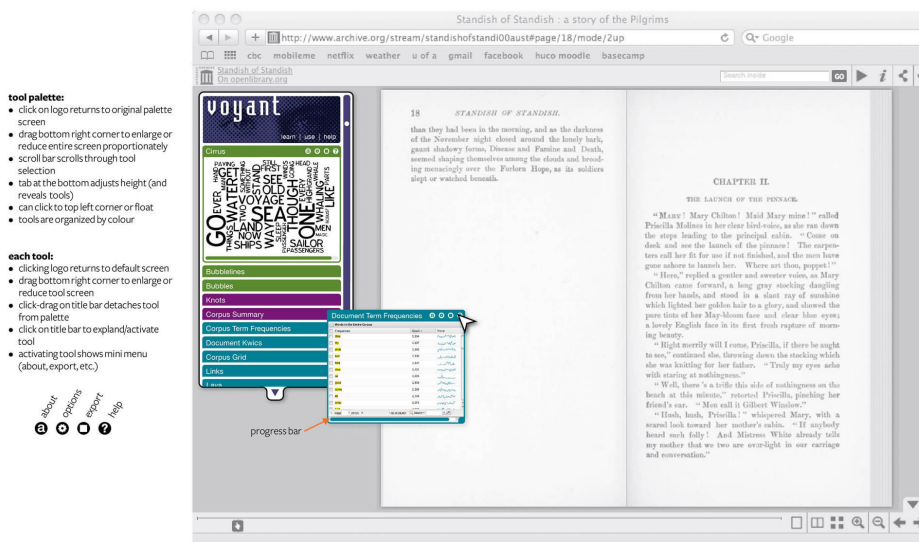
tool palette:
- click on logo returns to original palette screen
- drag bottom right corner to enlarge or reduce entire screen proportionately
- scroll bar scrolls through tool selection
- tab at the bottom adjusts height (and reveals tools)
- can click to top left corner or float
- tools are organized by colour

each tool:
- clicking logo returns to default screen
- drag bottom right corner to enlarge or reduce tool screen
- click-drag on title bar detaches tool from palette
- click on title bar to expland/activate tool
- activating tool shows mini menu (about, export, etc.)

about options export help

Standish of Standish : a story of the Pilgrims

http://www.archive.org/stream/standishofstandi00aust#page/18/mode/2up

Google

cbc mobileme netflix weather u of a gmail facebook huco moodle basecamp

Standish of Standish
On openlibrary.org

Search inside GO

voyant

learn | use | help

Cirrus

GO EVER THINGS SHIPS WATER LAND NOW VOYAGE SEA OLD SEE STAND HOUGH ONE EVERY MEN SAILOR PASSENGERS LIKE

Bubblelines
Bubbles
Knots
Corpus Summary
Corpus Term Frequencies
Document Kwics
Corpus Grid
Links

Document Term Frequencies

progress bar

18 STANDISH OF STANDISH.

than they had been in the morning, and as the darkness of the November night closed around the lonely bark, gaunt shadowy forms, Disease and Famine and Death, seemed shaping themselves among the clouds and brooding menacingly over the Forlorn Hope, as its soldiers slept or watched beneath.

CHAPTER II.

THE LAUNCH OF THE PINNACE.

"MARY! Mary Chilton! Maid Mary mine!" called Priscilla Molines in her clear bird-voice, as she ran down the steps leading to the principal cabin. "Come on deck and see the launch of the pinnace! The carpenters call her fit for use if not finished, and the men have gone ashore to launch her. Where art thou, poppet!"

"Here," replied a gentler and sweeter voice, as Mary Chilton came forward, a long gray stocking dangling from her hands, and stood in a slant ray of sunshine which lighted her golden hair to a glory, and showed the pure tints of her May-bloom face and clear blue eyes; a lovely English face in its first fresh rapture of morning beauty.

"Right merrily will I come, Priscilla, if there be aught to see," continued she, throwing down the stocking which she was knitting for her father. "Truly my eyes ache with staring at nothingness."

"Well, there 's a trifle this side of nothingness on the beach at this minute," retorted Priscilla, pinching her friend's ear. "Men call it Gilbert Winslow."

"Hush, hush, Priscilla!" whispered Mary, with a scared look toward her mother's cabin. "If anybody heard such folly! And Mistress White already tells my mother that we two are over-light in our carriage and conversation."